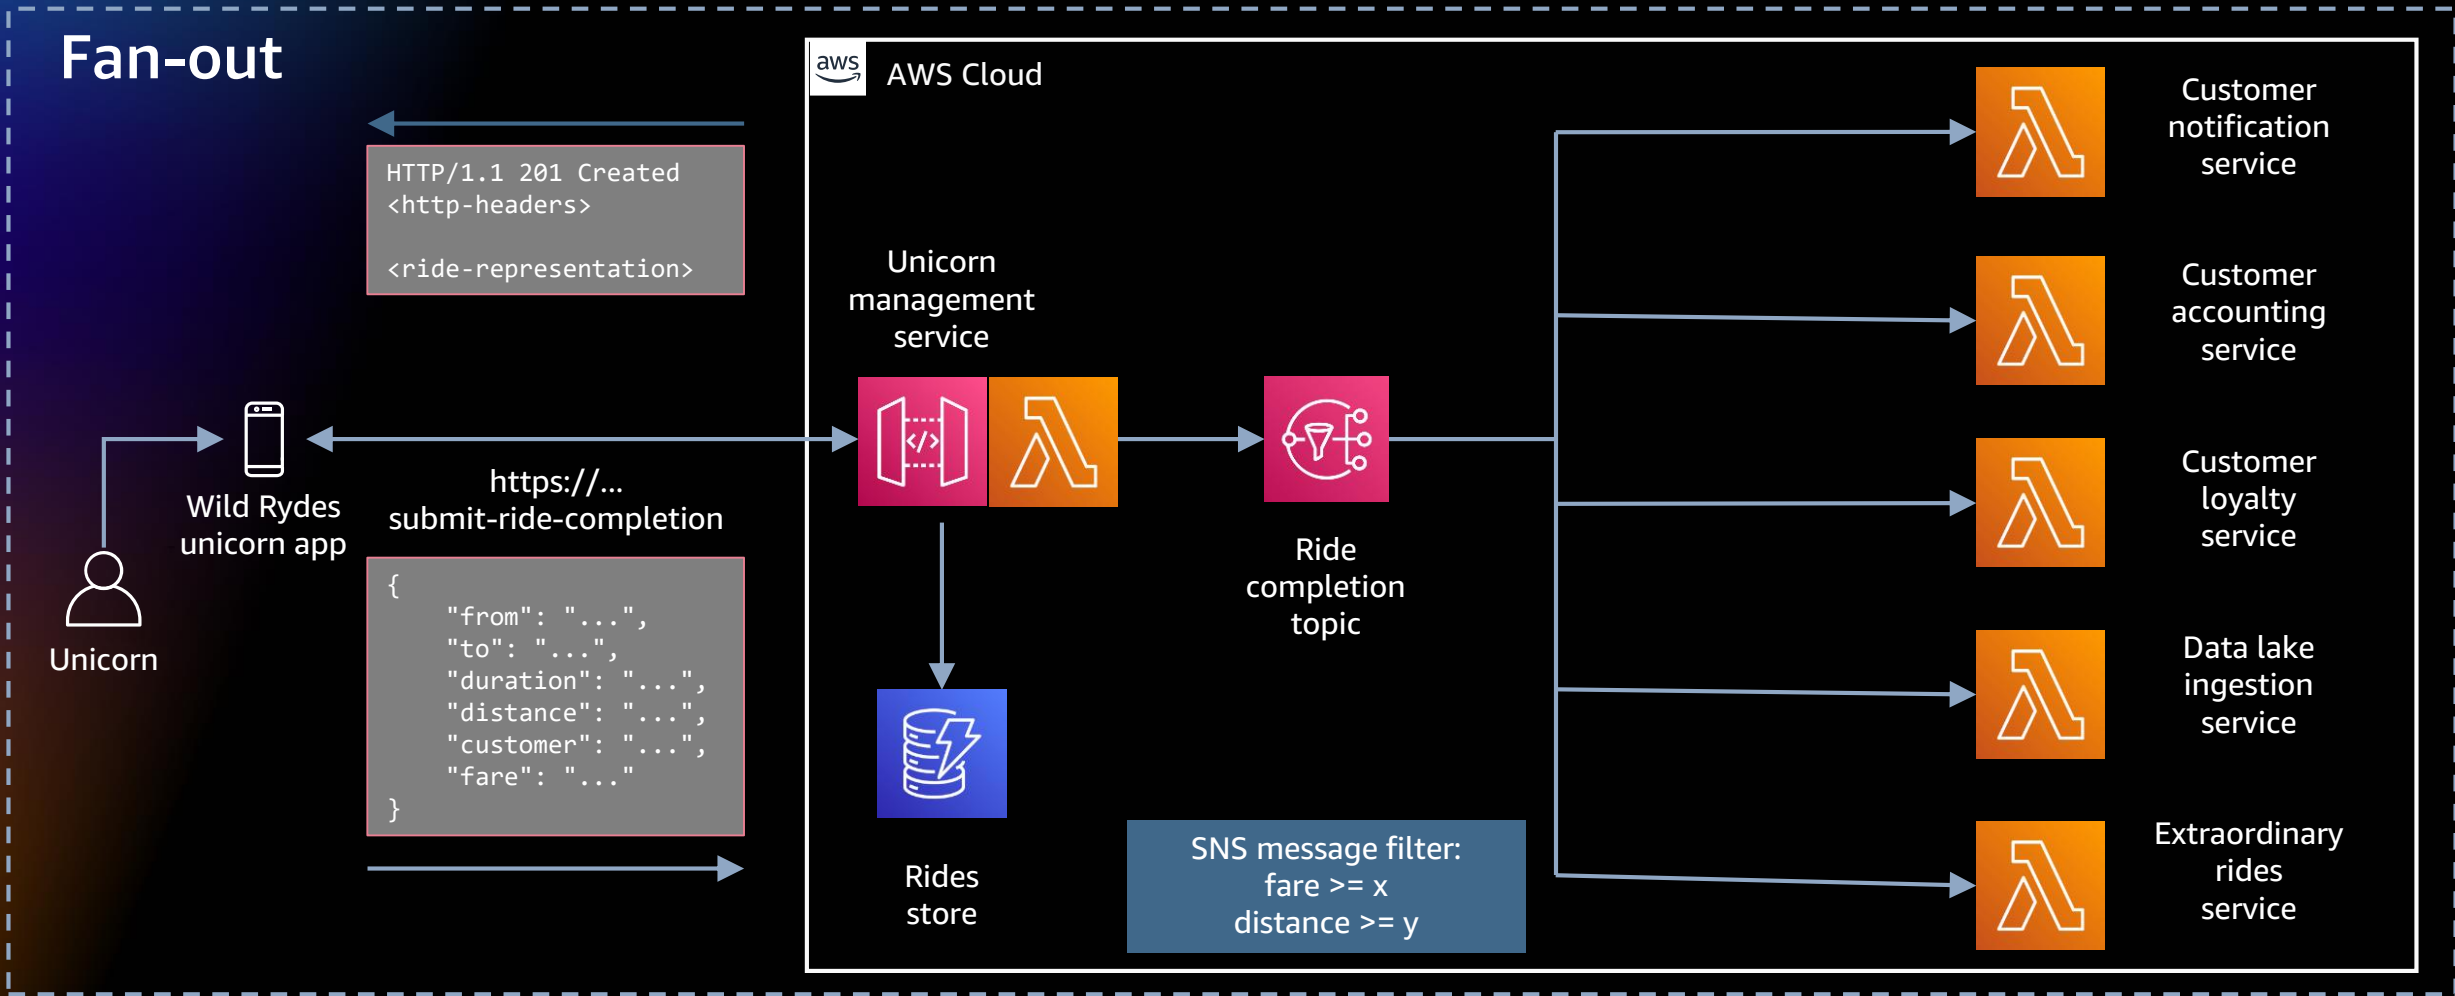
Fan-out

HTTP/1.1 201 Created
<http-headers>

<ride-representation>

Wild Rydes unicorn app

https://...
submit-ride-completion

{
"from": "...",
"to": "...",
"duration": "...",
"distance": "...",
"customer": "...",
"fare": "..."
}

Unicorn

aws AWS Cloud

Unicorn management service

Ride completion topic

Rides store

SNS message filter:
fare >= x
distance >= y

Customer notification service

Customer accounting service

Customer loyalty service

Data lake ingestion service

Extraordinary rides service